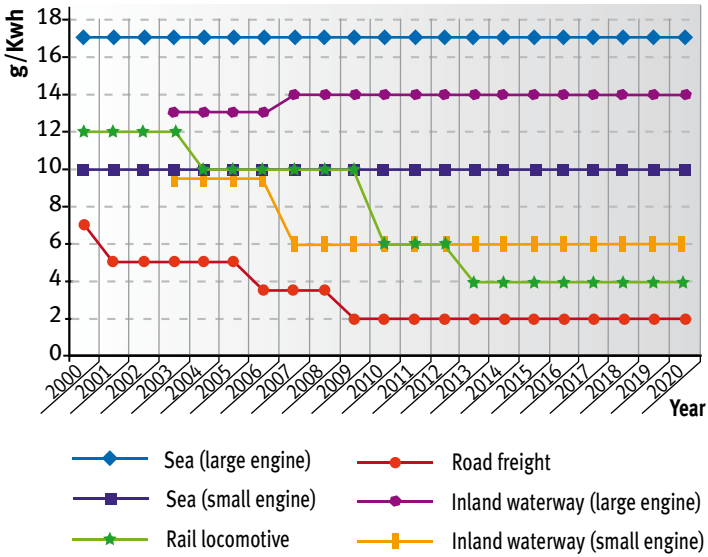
g/Kwh

18
16
14
12
10
8
6
4
2
0

2000 2001 2002 2003 2004 2005 2006 2007 2008 2009 2010 2011 2012 2013 2014 2015 2016 2017 2018 2019 2020

Year

Sea (large engine)
Sea (small engine)
Rail locomotive
Road freight
Inland waterway (large engine)
Inland waterway (small engine)